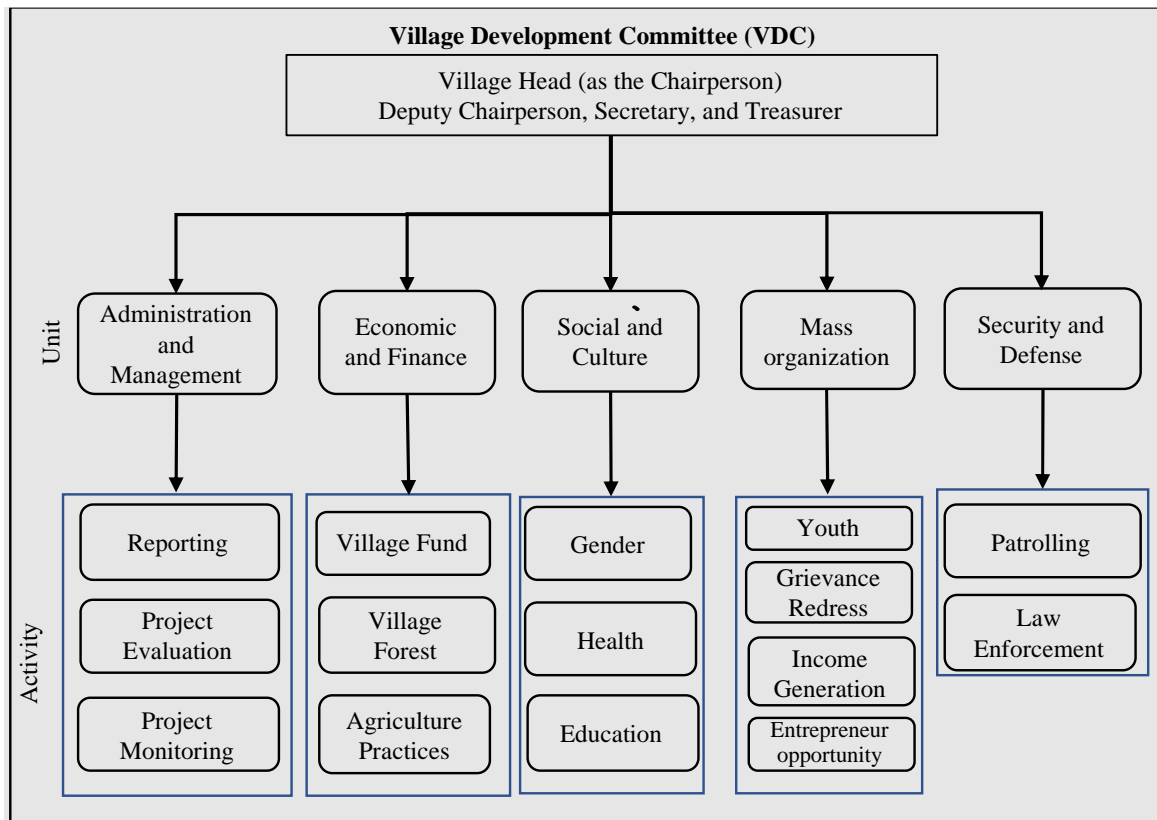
Village Development Committee (VDC)

Village Head (as the Chairperson)
Deputy Chairperson, Secretary, and Treasurer

Unit

Administration and Management

Economic and Finance

Social and Culture

Mass organization

Security and Defense

Activity

Reporting

Project Evaluation

Project Monitoring

Village Fund

Village Forest

Agriculture Practices

Gender

Health

Education

Youth

Grievance Redress

Income Generation

Entrepreneur opportunity

Patrolling

Law Enforcement